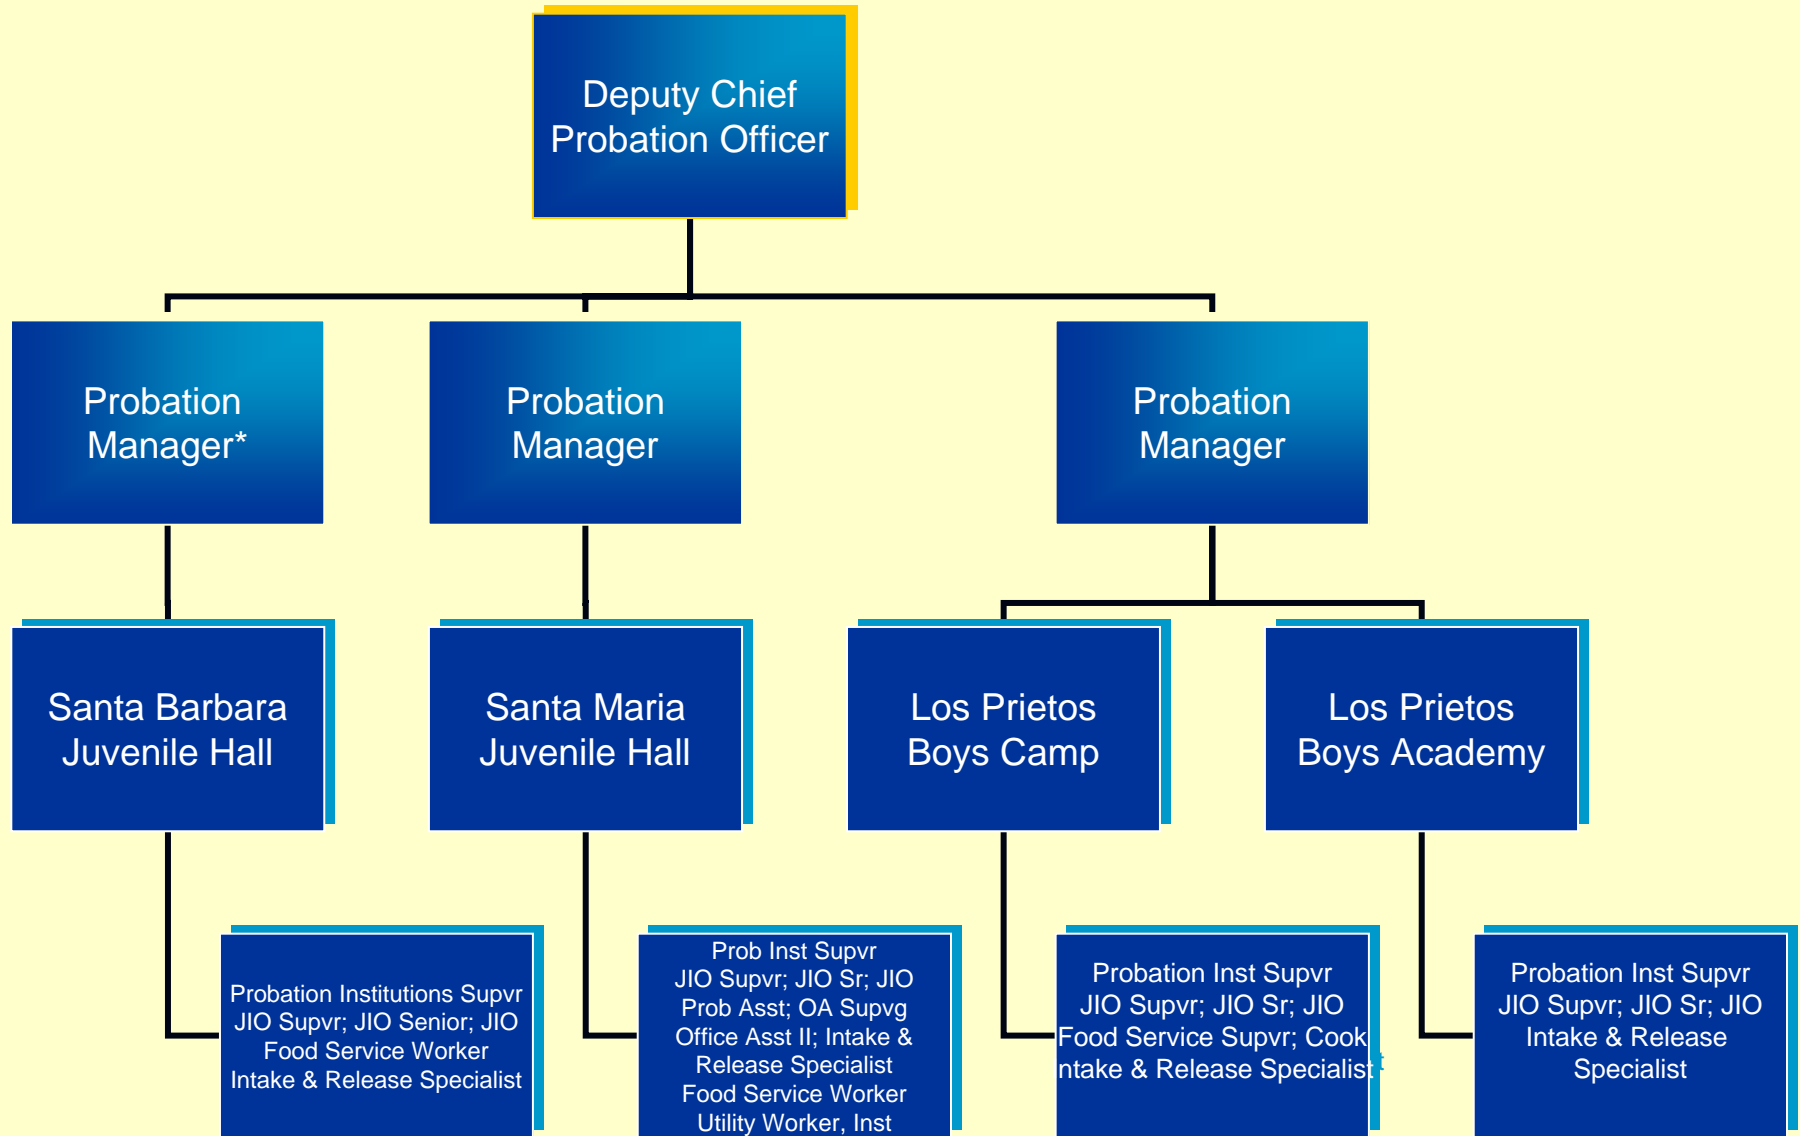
Deputy Chief Probation Officer

Probation Manager*

Probation Manager

Probation Manager

Santa Barbara Juvenile Hall

Santa Maria Juvenile Hall

Los Prietos Boys Camp

Los Prietos Boys Academy

Probation Institutions Supvr
JIO Supvr; JIO Senior; JIO
Food Service Worker
Intake & Release Specialist

Prob Inst Supvr
JIO Supvr; JIO Sr; JIO
Prob Asst; OA Supvg
Office Asst II; Intake & Release Specialist
Food Service Worker
Utility Worker, Inst

Probation Inst Supvr
JIO Supvr; JIO Sr; JIO
Food Service Supvr; Cook
ntake & Release Specialist

Probation Inst Supvr
JIO Supvr; JIO Sr; JIO
Intake & Release Specialist